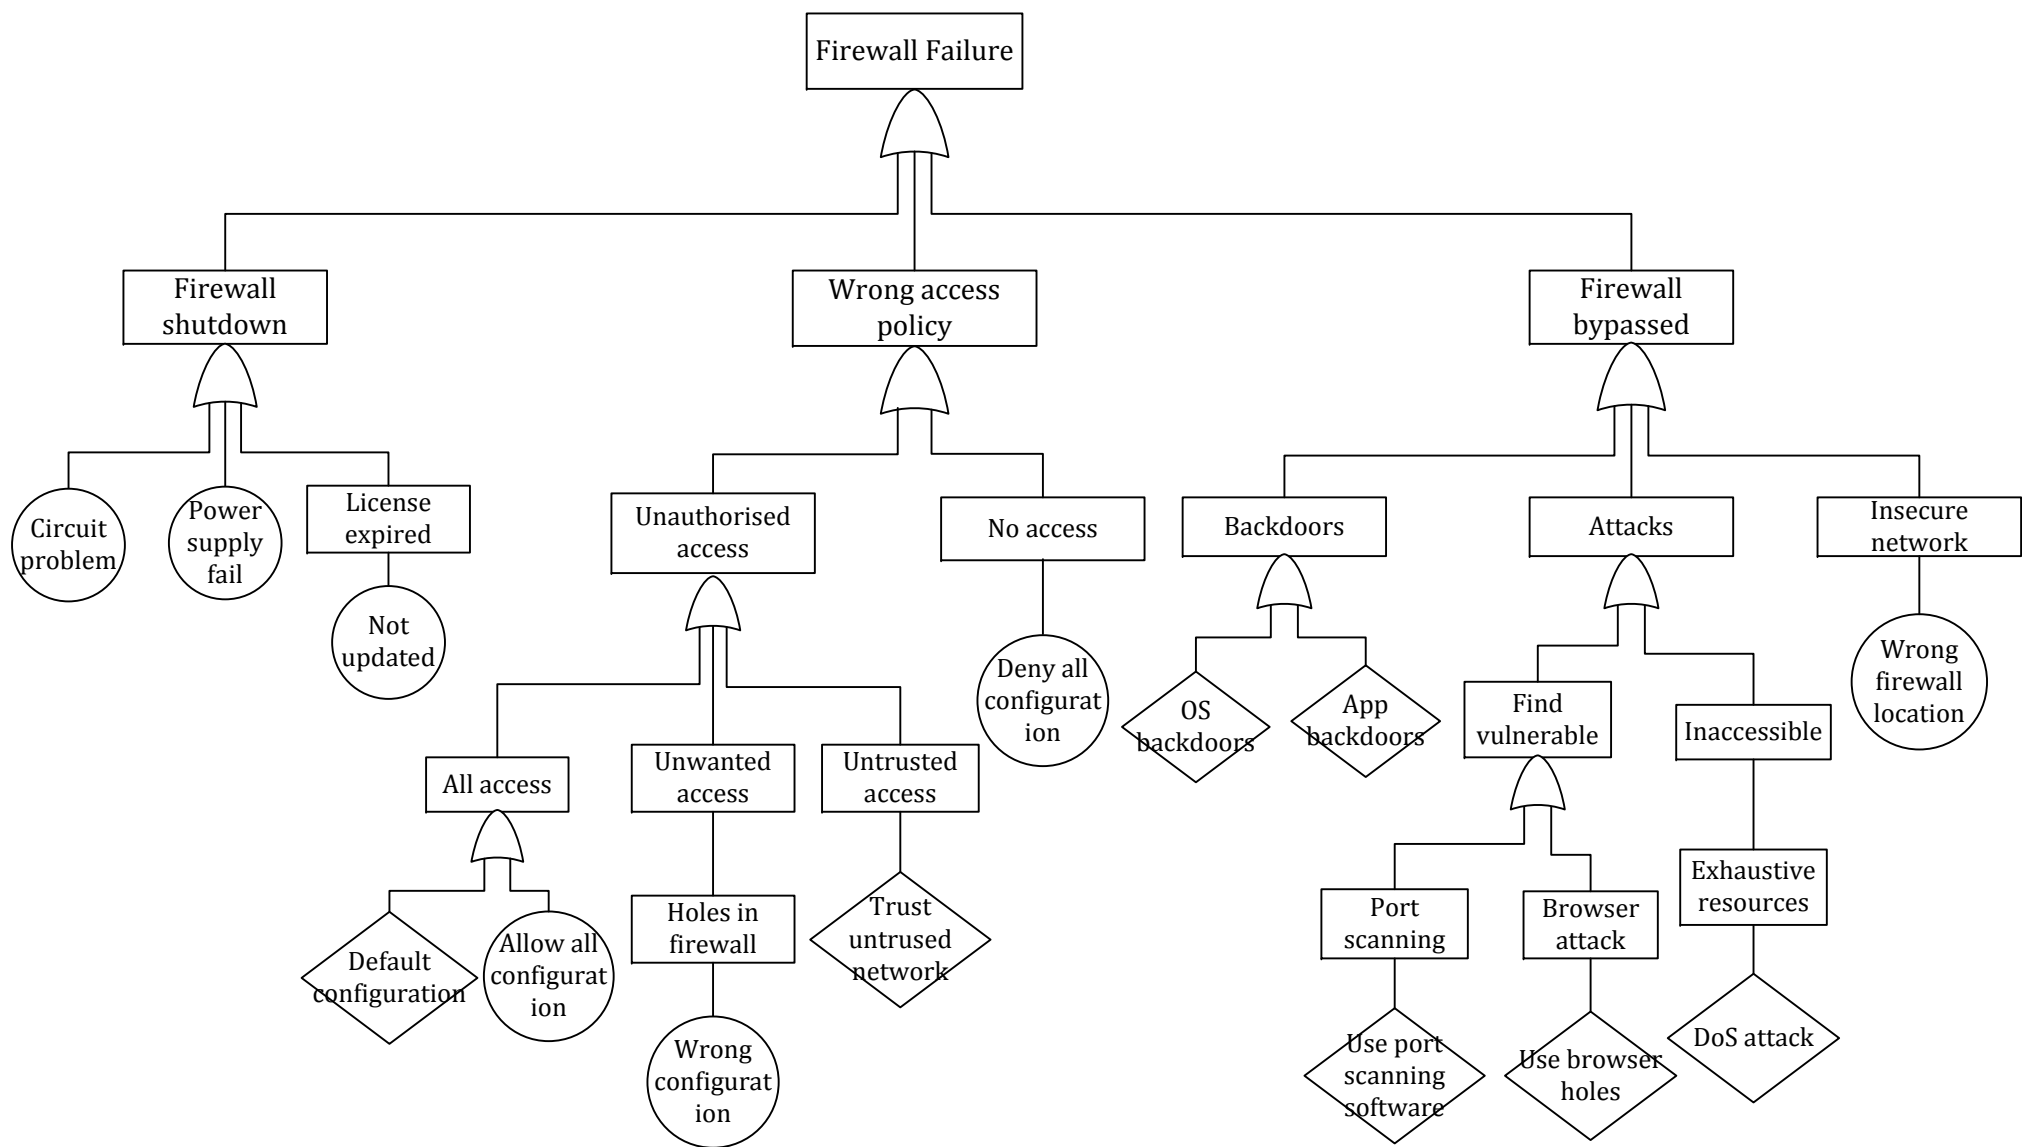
Firewall Failure

Firewall shutdown

Wrong access policy

Firewall bypassed

Circuit problem

Power supply fail

License expired

Not updated

Unauthorised access

No access

Backdoors

Attacks

Insecure network

Deny all configurat ion

OS backdoors

App backdoors

Find vulnerable

Inaccessible

Wrong firewall location

All access

Unwanted access

Untrusted access

Default configuration

Allow all configurat ion

Holes in firewall

Trust untrused network

Wrong configurat ion

Port scanning

Browser attack

Exhaustive resources

Use port scanning software

Use browser holes

DoS attack